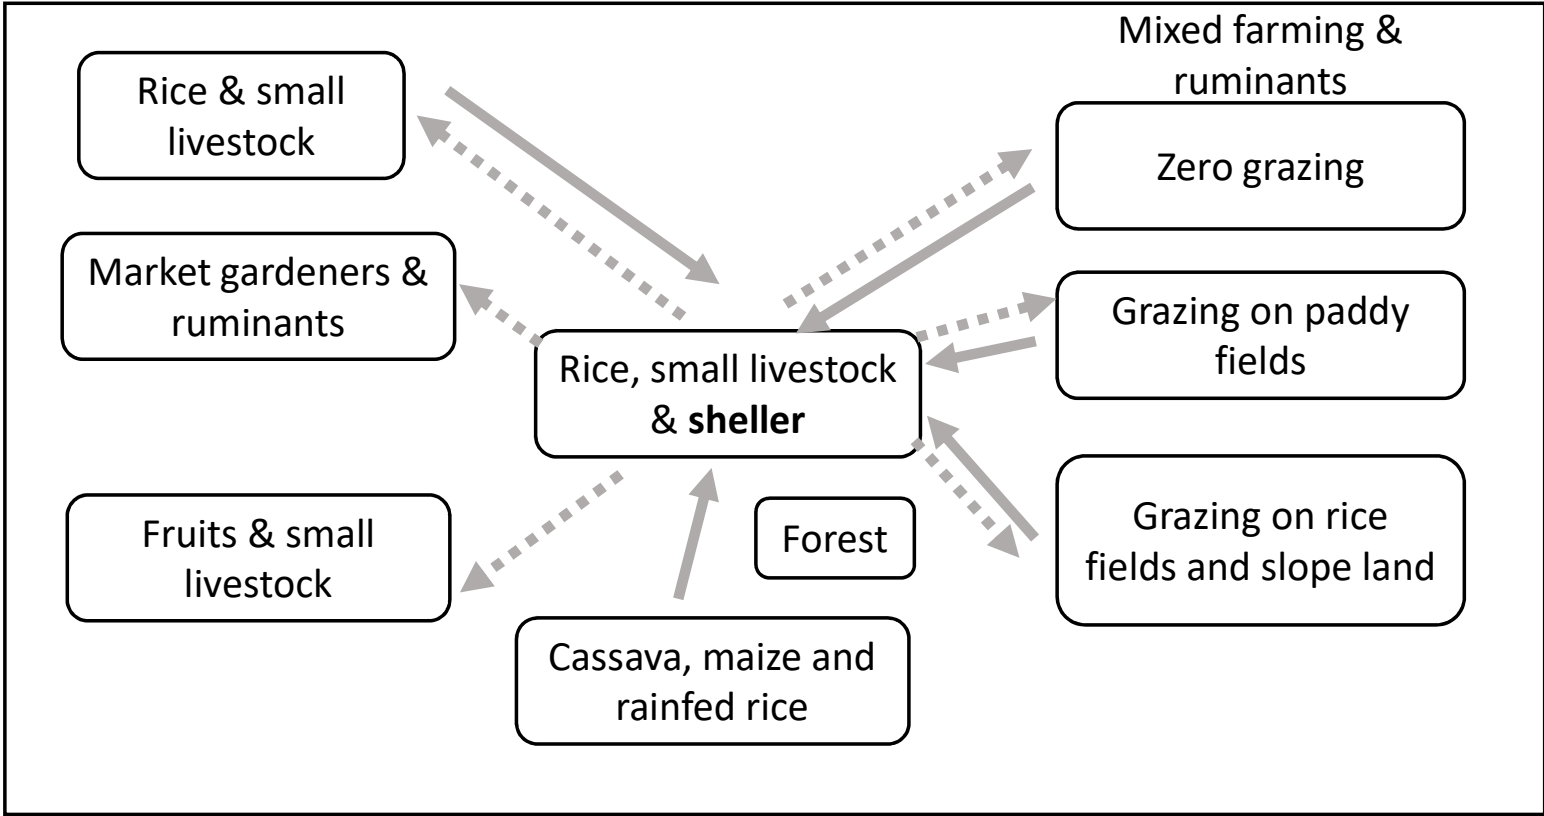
Rice & small livestock

Mixed farming & ruminants

Zero grazing

Market gardeners & ruminants

Rice, small livestock & **sheller**

Grazing on paddy fields

Fruits & small livestock

Forest

Grazing on rice fields and slope land

Cassava, maize and rainfed rice